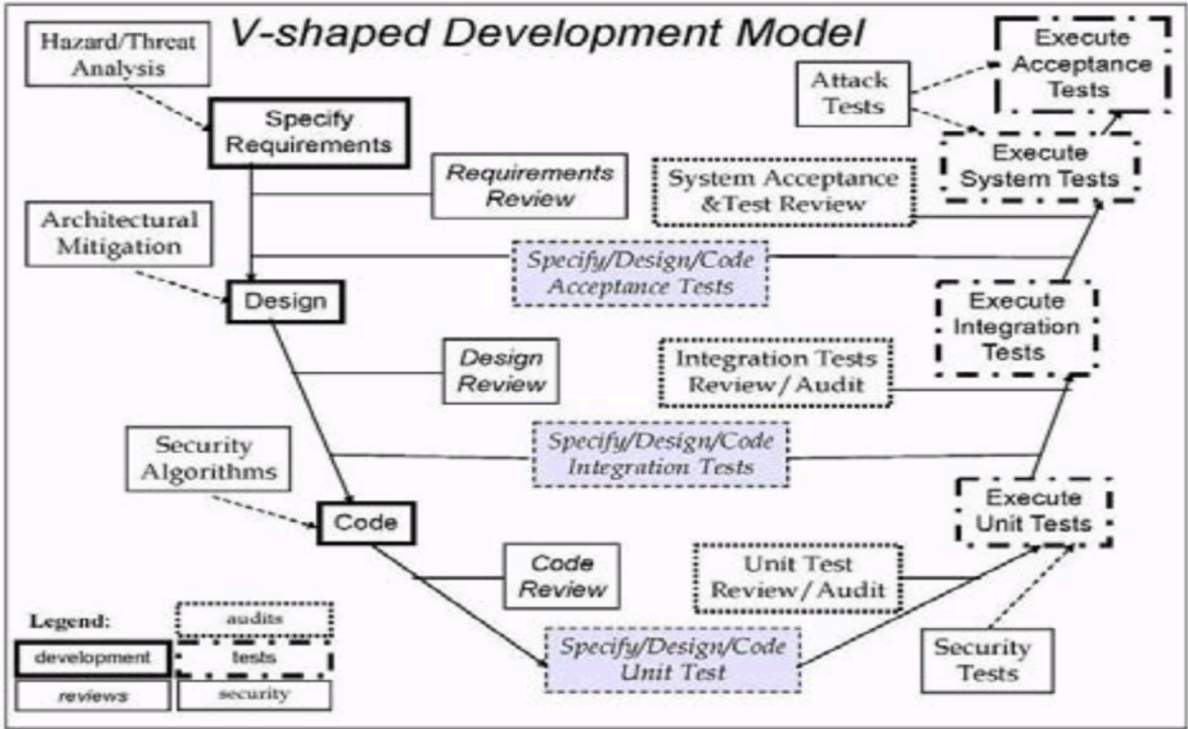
V-shaped Development Model

Hazard/Threat Analysis

Specify Requirements

Requirements Review

Architectural Mitigation

Design

Design Review

Security Algorithms

Code

Code Review

Attack Tests

Execute Acceptance Tests

Execute System Tests

System Acceptance &Test Review

Specify/Design/Code Acceptance Tests

Execute Integration Tests

Integration Tests Review / Audit

Specify/Design/Code Integration Tests

Execute Unit Tests

Unit Test Review / Audit

Specify/Design/Code Unit Test

Security Tests

Legend:

audits

development

tests

reviews

security